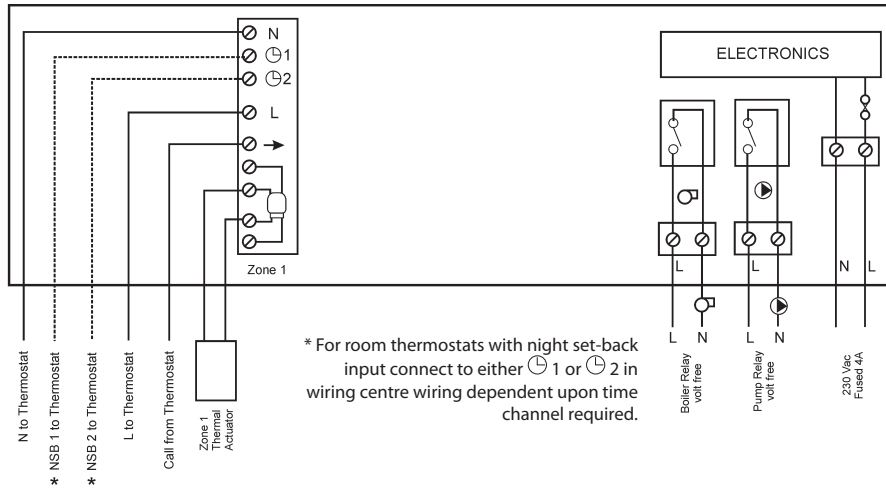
N
1
2
L
Zone 1

ELECTRONICS

L
L
N
L

L N
L N

* For room thermostats with night set-back input connect to either 1 or 2 in wiring centre wiring dependent upon time channel required.

N to Thermostat
NSB 1 to Thermostat
*
NSB 2 to Thermostat
*
L to Thermostat
Call from Thermostat
Zone 1 Thermal Actuator

Boiler Relay volt free
Pump Relay volt free
230 Vac Fused 4A